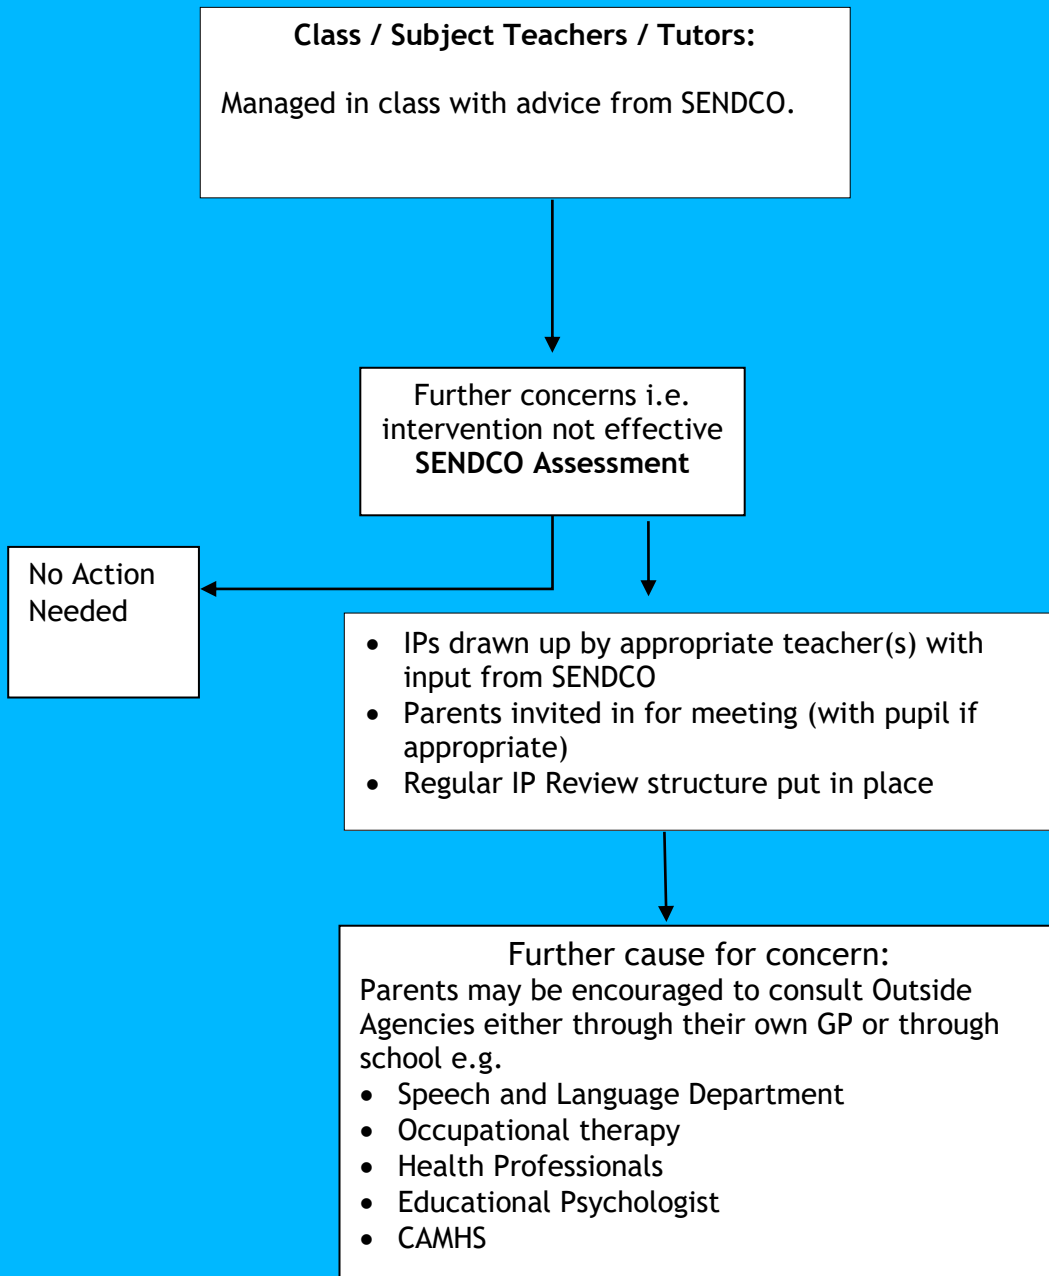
Class / Subject Teachers / Tutors:

Managed in class with advice from SENDCO.

Further concerns i.e. intervention not effective
SENDCO Assessment

No Action Needed

- IPs drawn up by appropriate teacher(s) with input from SENDCO
- Parents invited in for meeting (with pupil if appropriate)
- Regular IP Review structure put in place

Further cause for concern:
Parents may be encouraged to consult Outside Agencies either through their own GP or through school e.g.
- Speech and Language Department
- Occupational therapy
- Health Professionals
- Educational Psychologist
- CAMHS